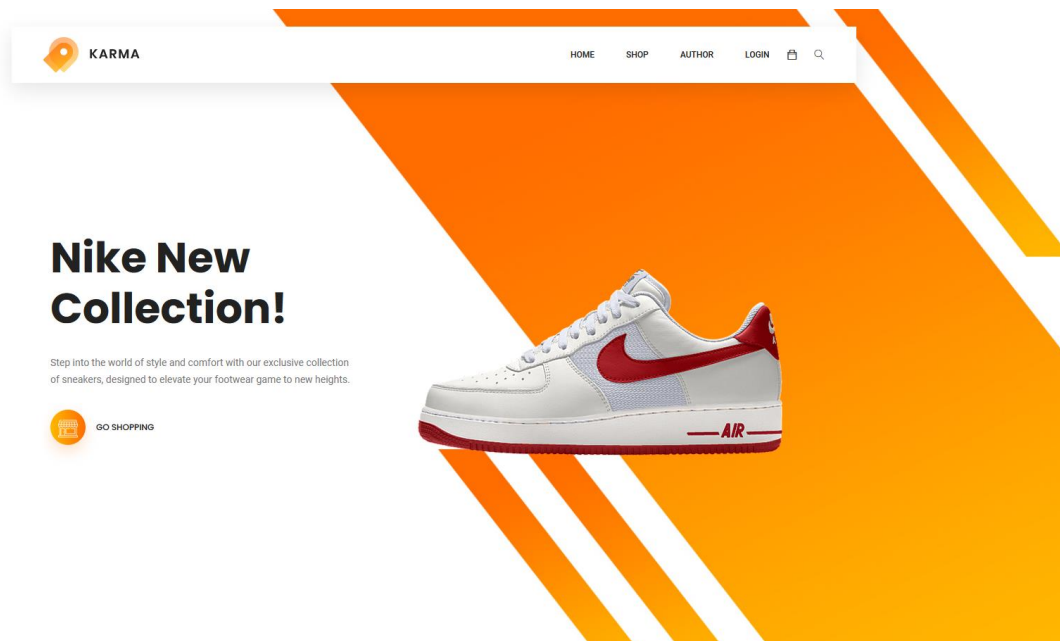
KARMA

HOME SHOP AUTHOR LOGIN

Nike New Collection!

Step into the world of style and comfort with our exclusive collection of sneakers, designed to elevate your footwear game to new heights.

GO SHOPPING

AIR